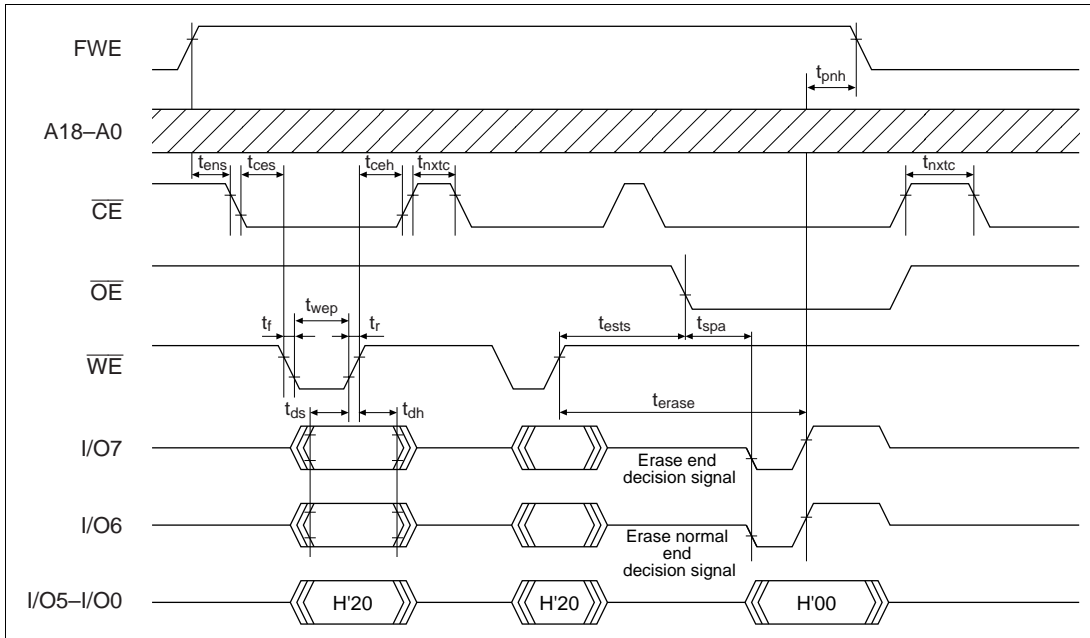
FWE

$t_{pnh}$

A18–A0

$t_{ens}$ $t_{ces}$ $t_{ceh}$ $t_{nxtc}$ $t_{nxtc}$

$\overline{CE}$

$\overline{OE}$

$t_f$ $t_{wep}$ $t_r$ $t_{ests}$ $t_{spa}$

$\overline{WE}$

$t_{ds}$ $t_{dh}$ $t_{erase}$

I/O7

Erase end decision signal

I/O6

Erase normal end decision signal

I/O5–I/O0

H'20

H'20

H'00